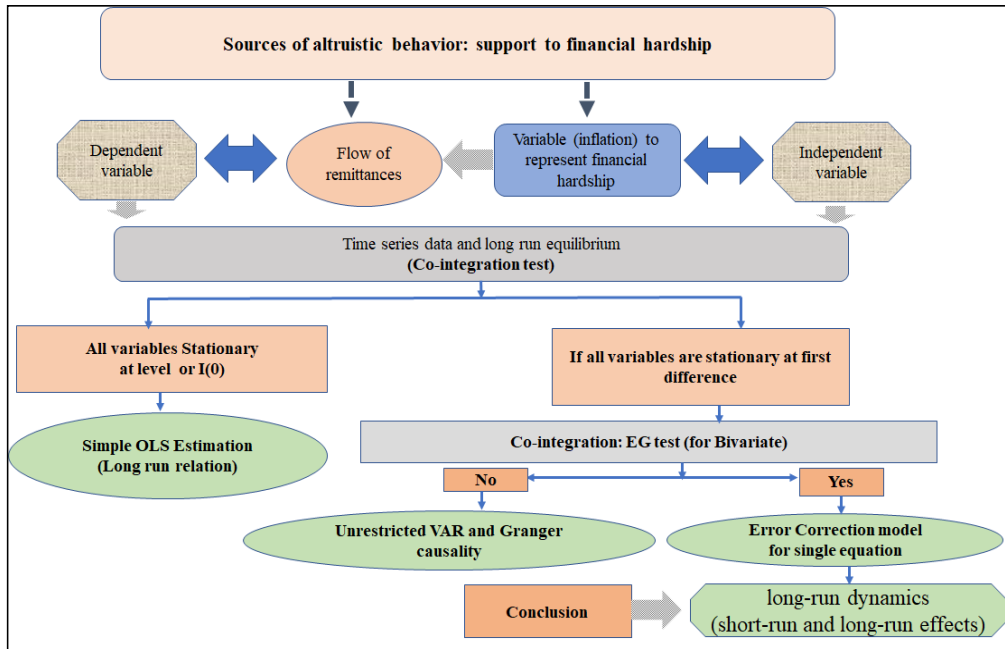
Sources of altruistic behavior: support to financial hardship

Dependent variable

Flow of remittances

Variable (inflation) to represent financial hardship

Independent variable

Time series data and long run equilibrium
(Co-integration test)

All variables Stationary at level or I(0)

If all variables are stationary at first difference

Simple OLS Estimation
(Long run relation)

Co-integration: EG test (for Bivariate)

No

Yes

Unrestricted VAR and Granger causality

Error Correction model for single equation

Conclusion

long-run dynamics
(short-run and long-run effects)